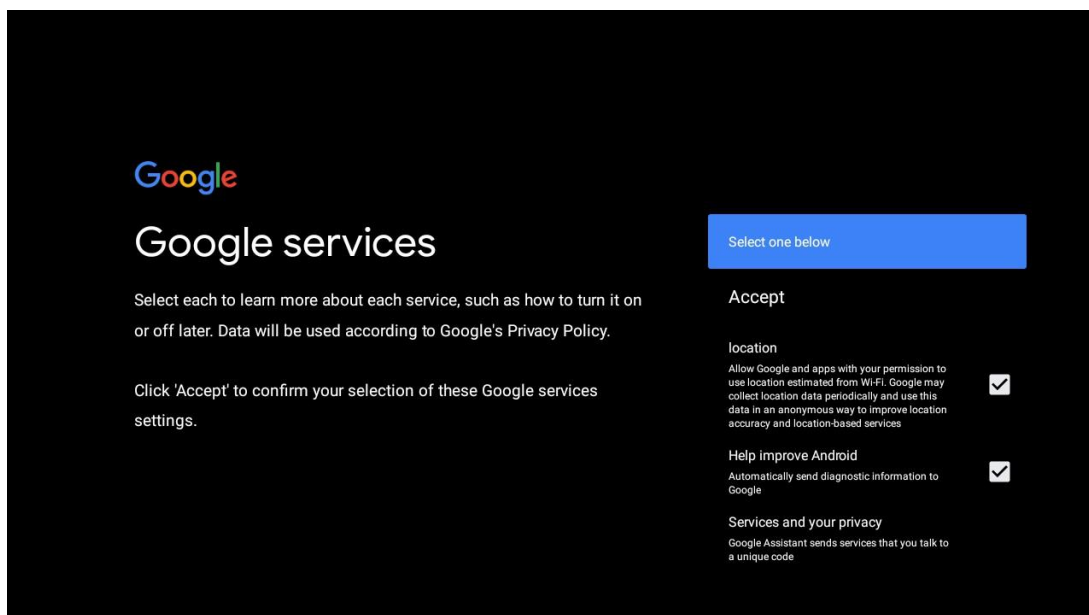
Google

Google services

Select each to learn more about each service, such as how to turn it on or off later. Data will be used according to Google's Privacy Policy.

Click 'Accept' to confirm your selection of these Google services settings.

Select one below

Accept

location

Allow Google and apps with your permission to use location estimated from Wi-Fi. Google may collect location data periodically and use this data in an anonymous way to improve location accuracy and location-based services

Help improve Android

Automatically send diagnostic information to Google

Services and your privacy

Google Assistant sends services that you talk to a unique code